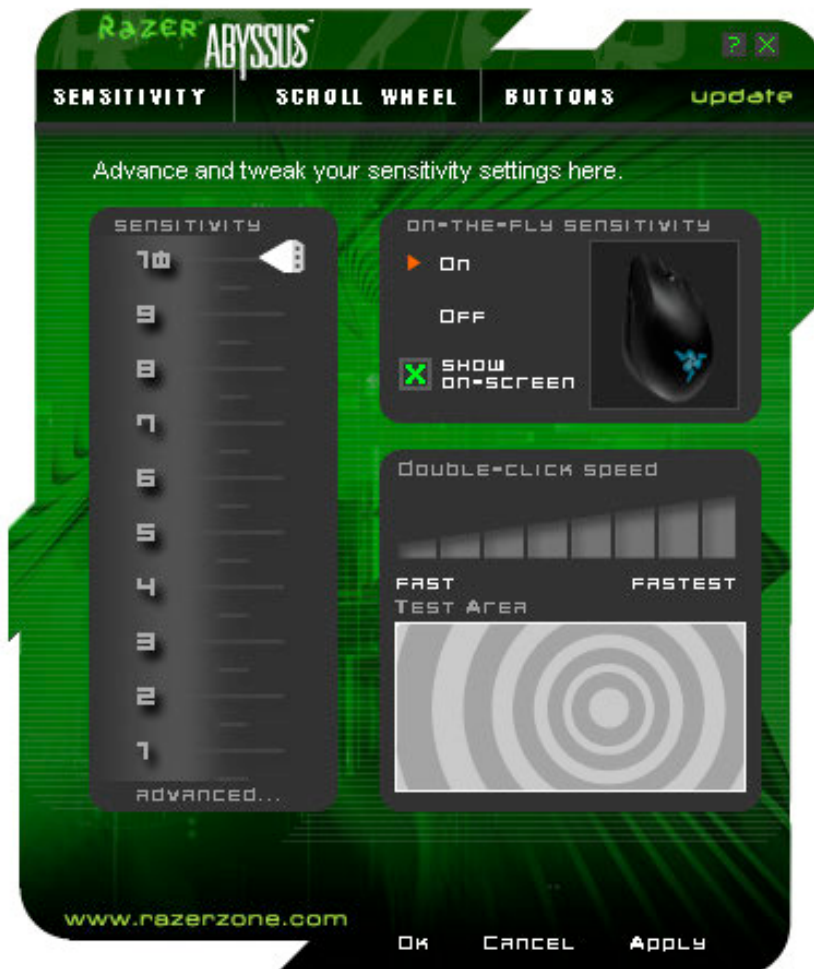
Razer ABYSSUS™

? X

SENSITIVITY SCROLL WHEEL BUTTONS update

Advance and tweak your sensitivity settings here.

SENSITIVITY

10
9
8
7
6
5
4
3
2
1

ADVANCED...

ON-THE-FLY SENSITIVITY

On

OFF

X SHOW ON-SCREEN

Double-click speed

FAST FASTEST

Test Area

www.razerzone.com

Ok Cancel Apply